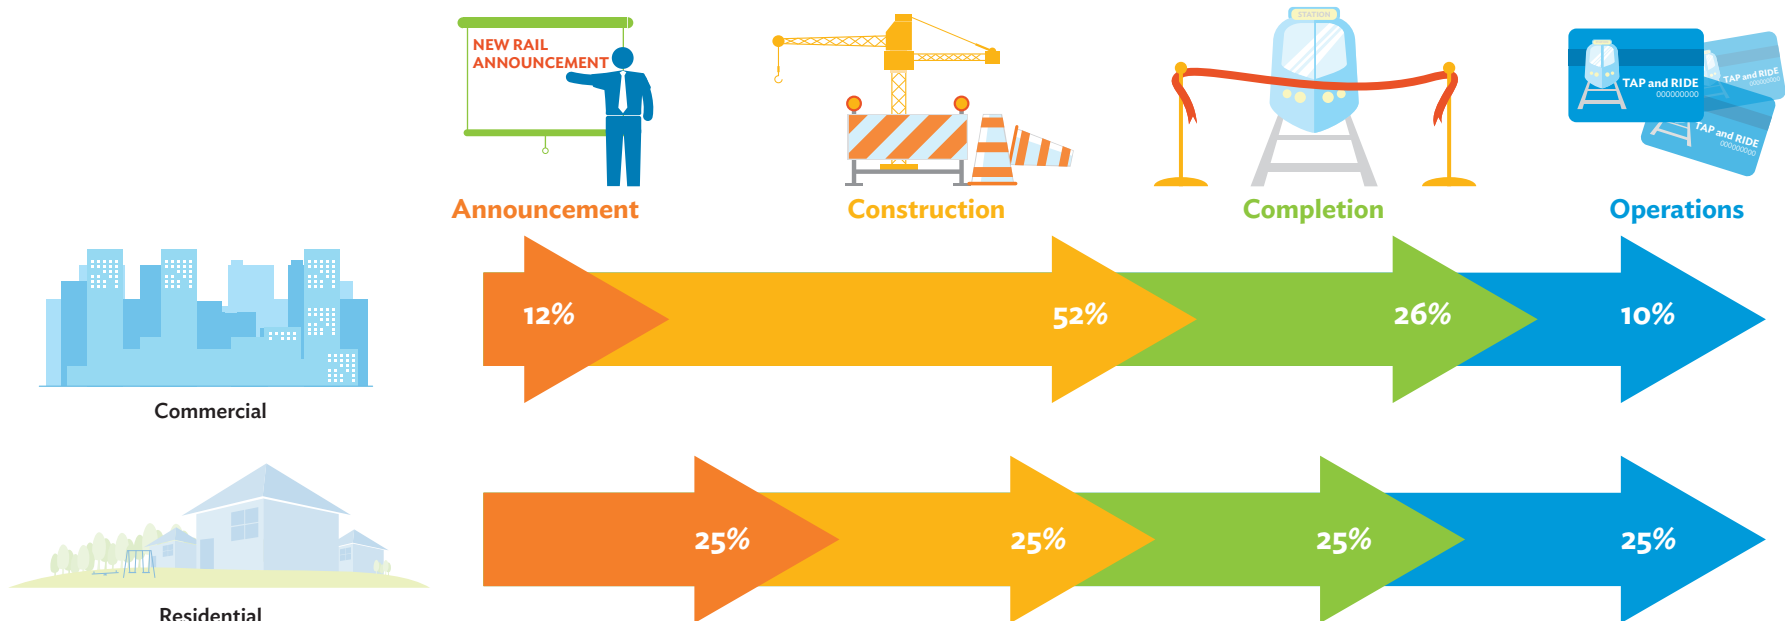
NEW RAIL ANNOUNCEMENT

STATION

TAP and RIDE
000000000

TAP and RIDE
000000000

TAP and RIDE
000000000

Announcement

Construction

Completion

Operations

12%

52%

26%

10%

Commercial

25%

25%

25%

25%

Residential